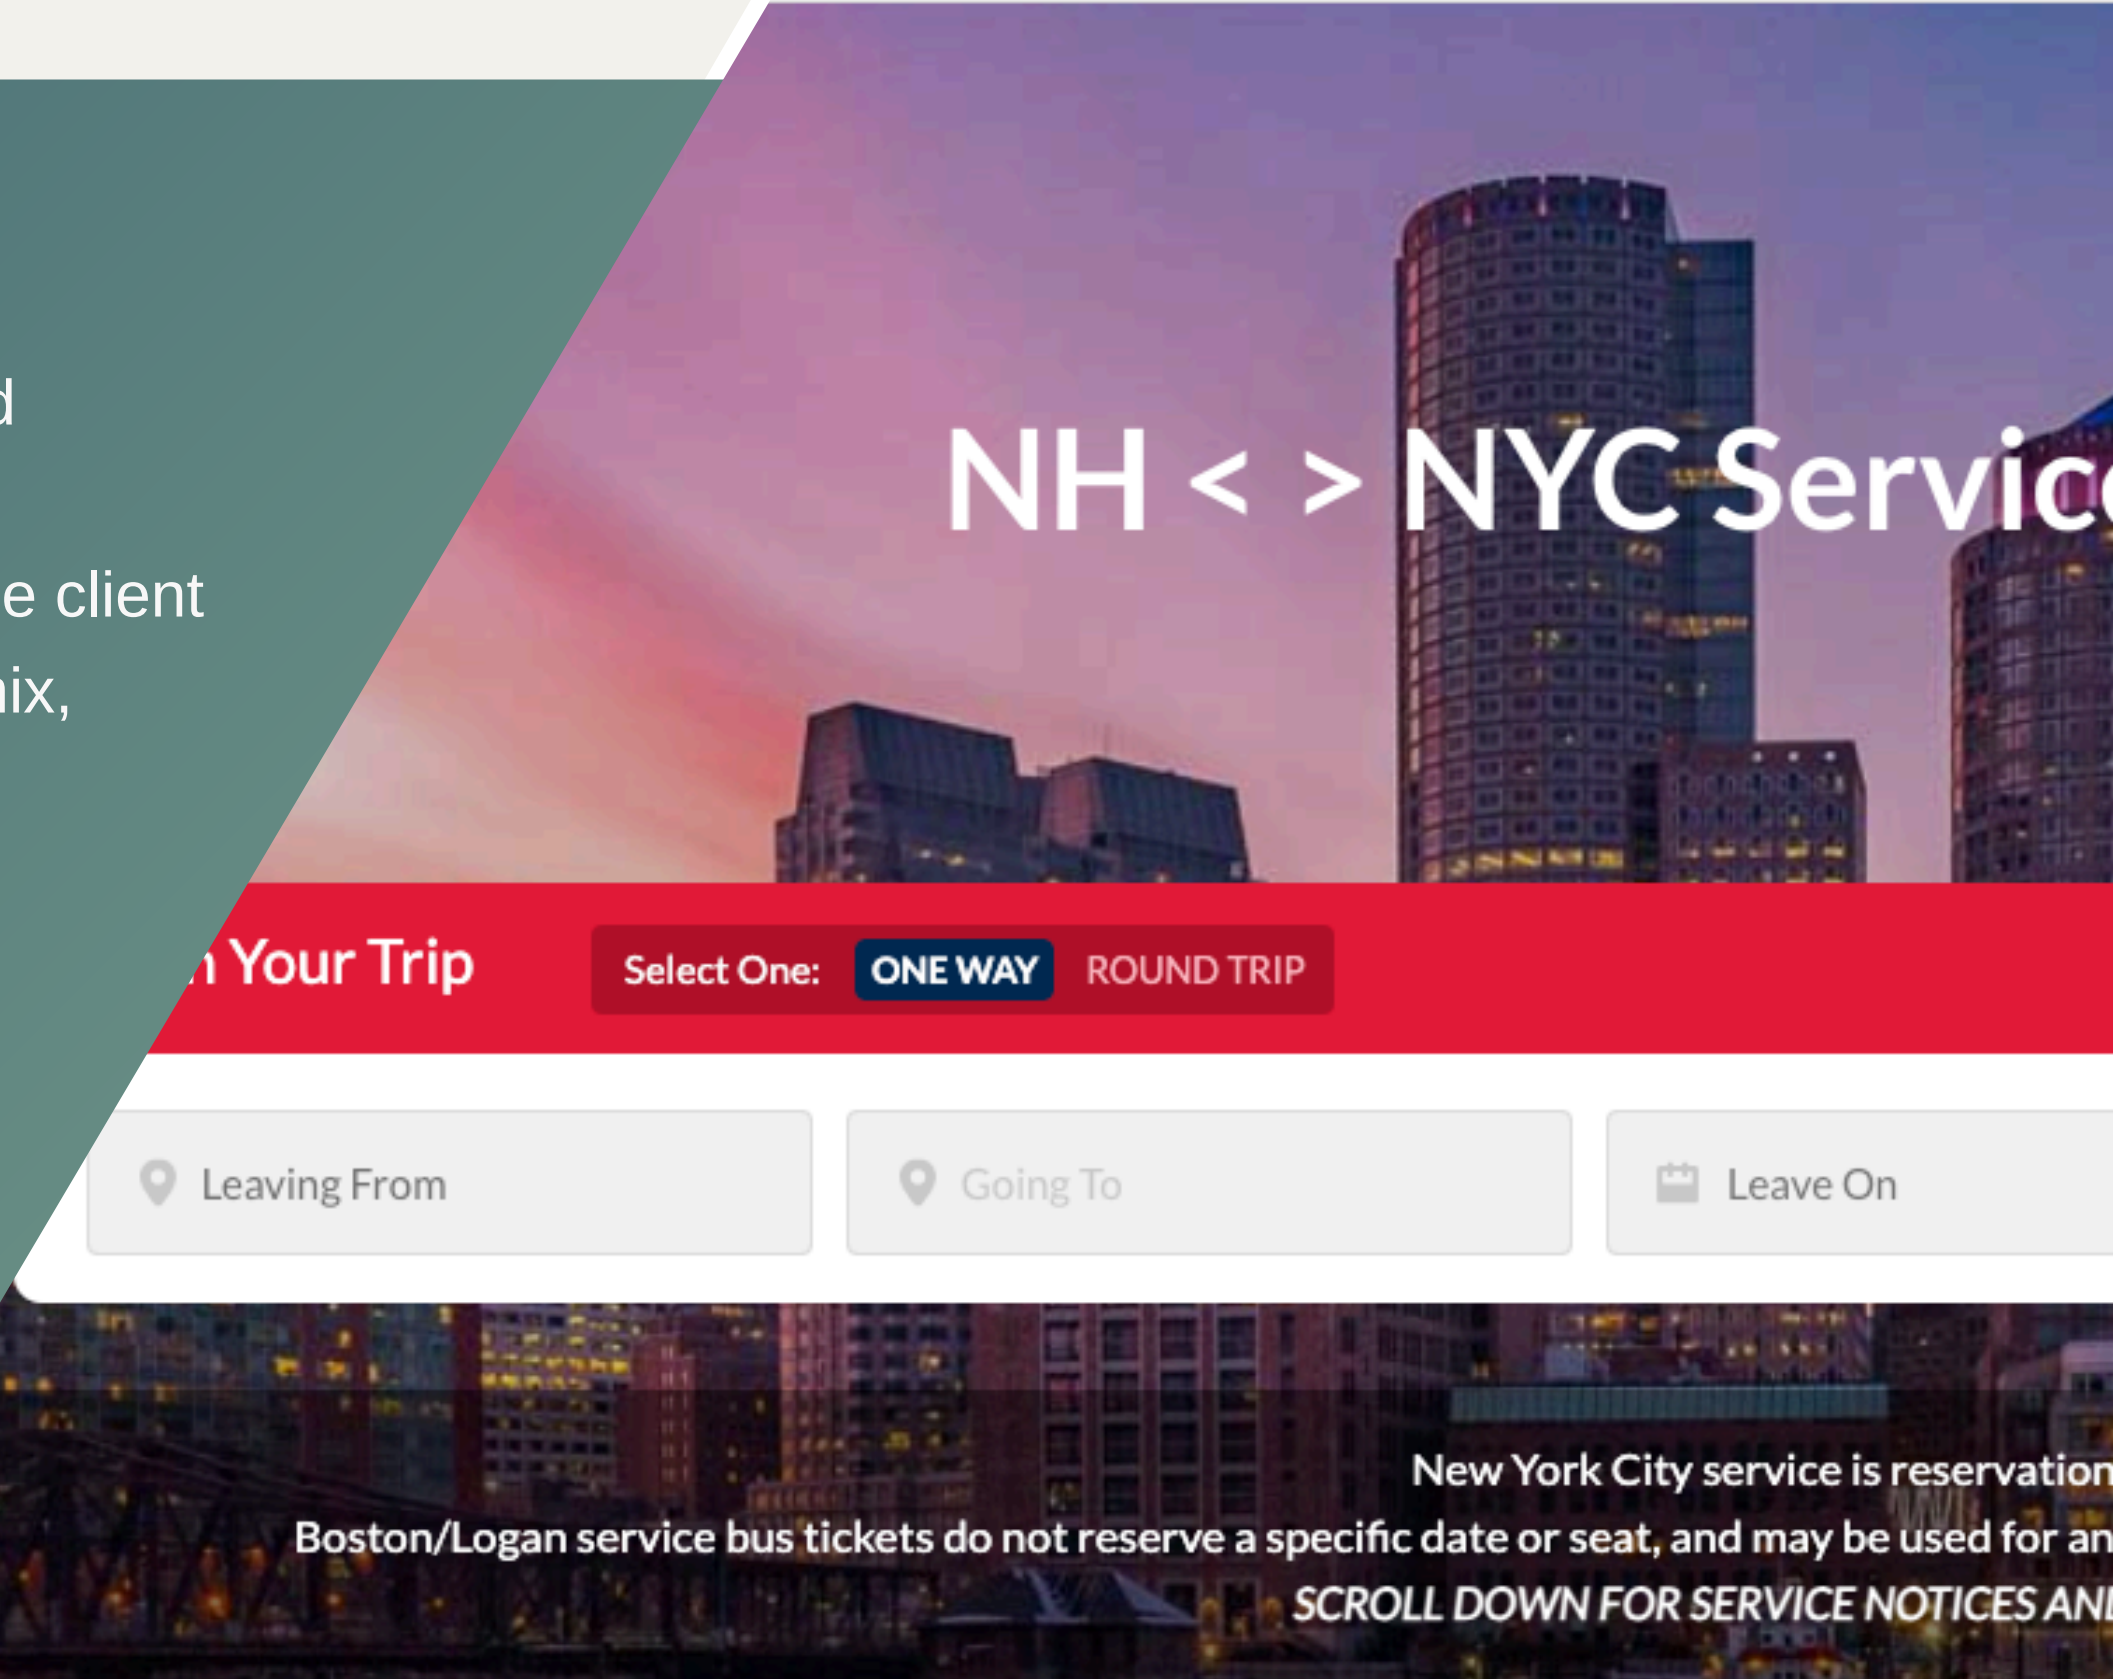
d

e client

ix,

NH < > NYC Servic

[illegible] Your Trip

Select One: ONE WAY ROUND TRIP

Leaving From

Going To

Leave On

New York City service is reservation

Boston/Logan service bus tickets do not reserve a specific date or seat, and may be used for an

SCROLL DOWN FOR SERVICE NOTICES AN